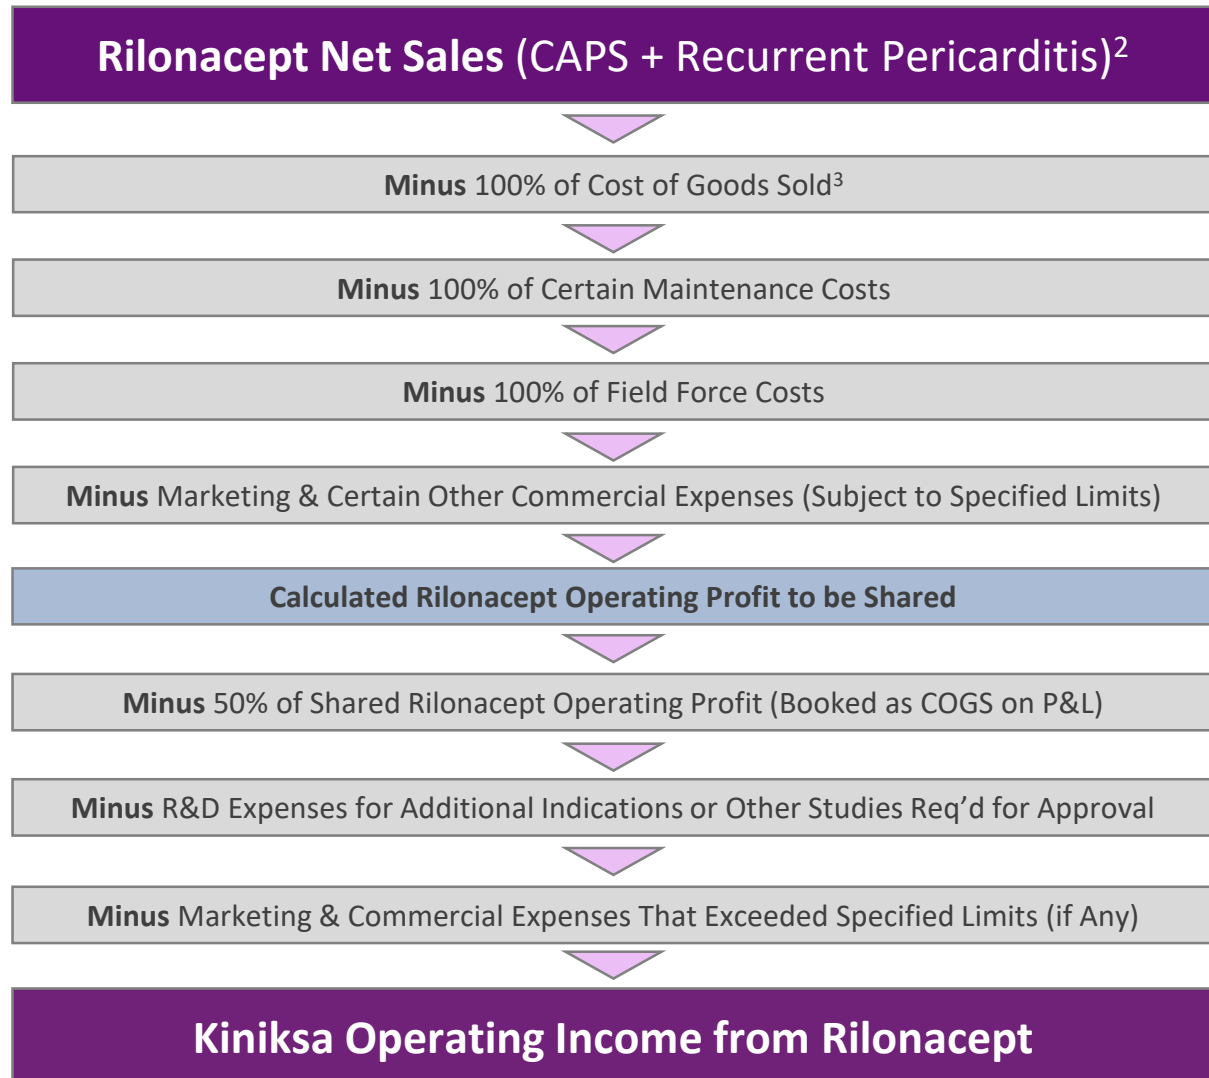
Rilonacept Net Sales (CAPS + Recurrent Pericarditis)$^2$

Minus 100% of Cost of Goods Sold$^3$

Minus 100% of Certain Maintenance Costs

Minus 100% of Field Force Costs

Minus Marketing & Certain Other Commercial Expenses (Subject to Specified Limits)

Calculated Rilonacept Operating Profit to be Shared

Minus 50% of Shared Rilonacept Operating Profit (Booked as COGS on P&L)

Minus R&D Expenses for Additional Indications or Other Studies Req'd for Approval

Minus Marketing & Commercial Expenses That Exceeded Specified Limits (if Any)

Kiniksa Operating Income from Rilonacept